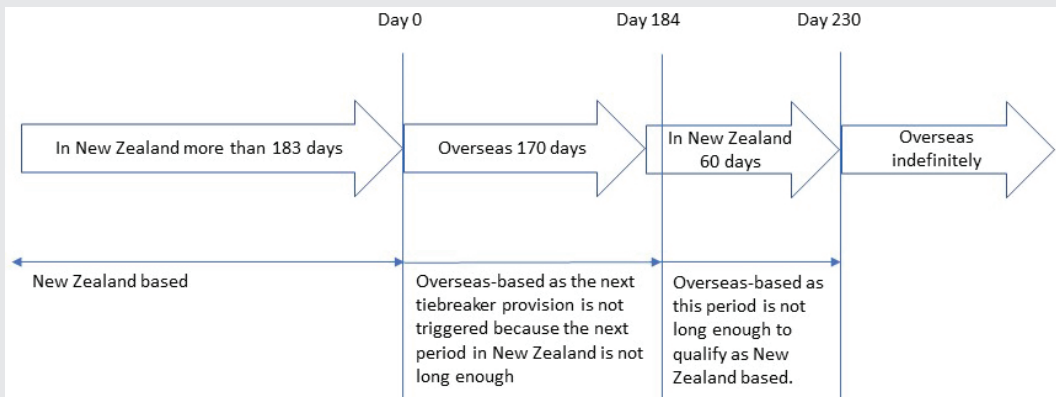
Day 0

Day 184

Day 230

In New Zealand more than 183 days

Overseas 170 days

In New Zealand 60 days

Overseas indefinitely

New Zealand based

Overseas-based as the next tiebreaker provision is not triggered because the next period in New Zealand is not long enough

Overseas-based as this period is not long enough to qualify as New Zealand based.